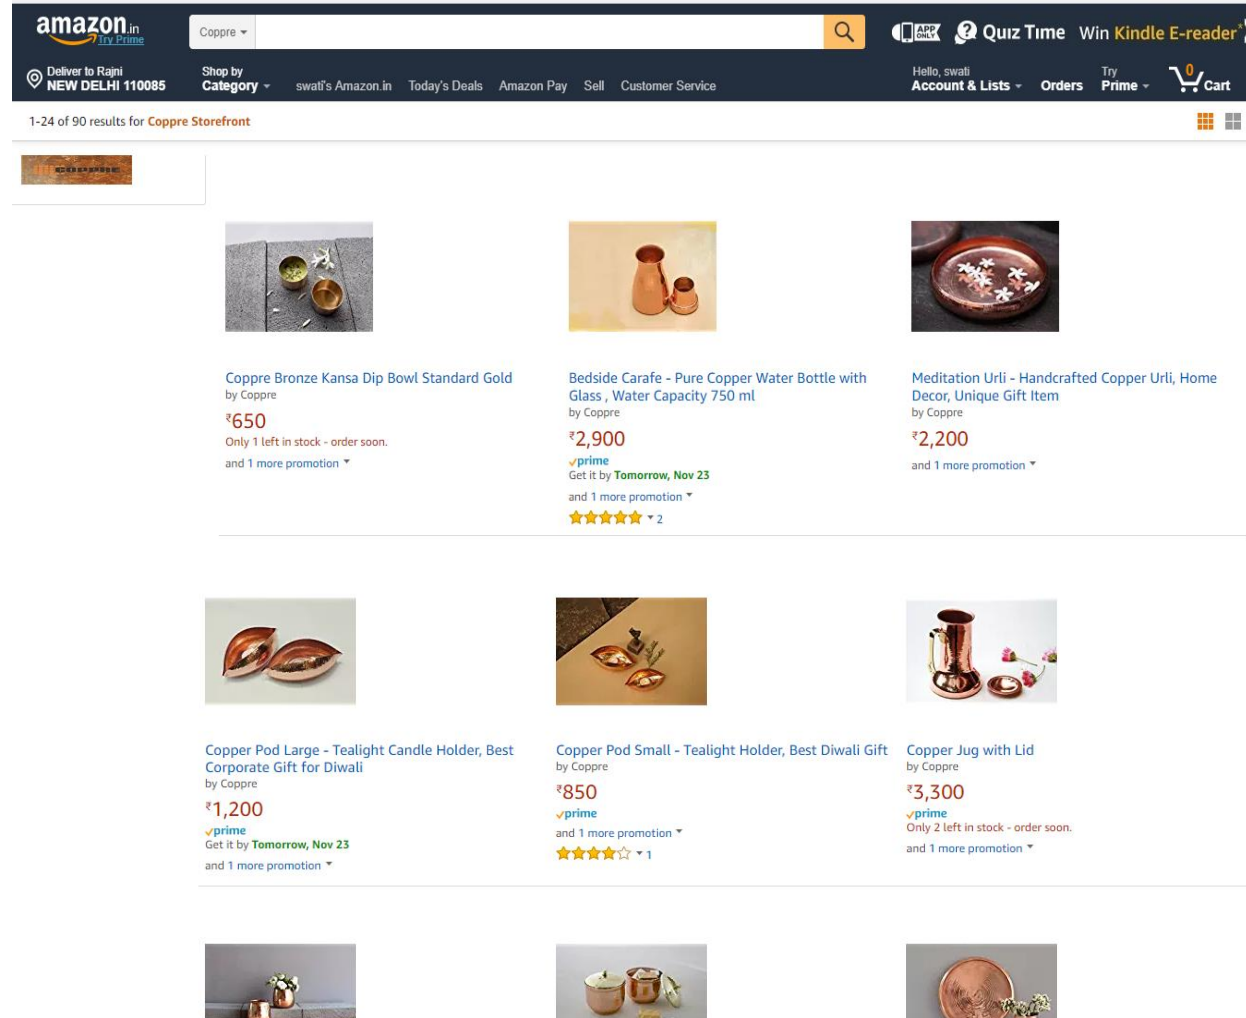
amazon.in Try Prime

Coppre

APP ONLY Quiz Time Win Kindle E-reader

Deliver to Rajni NEW DELHI 110085

Shop by Category

swati's Amazon.in Today's Deals Amazon Pay Sell Customer Service

Hello, swati Account & Lists

Orders

Try Prime

0 Cart

1-24 of 90 results for Coppre Storefront

Coppre Bronze Kansa Dip Bowl Standard Gold
by Coppre
₹650
Only 1 left in stock - order soon.
and 1 more promotion

Bedside Carafe - Pure Copper Water Bottle with Glass , Water Capacity 750 ml
by Coppre
₹2,900
prime
Get it by Tomorrow, Nov 23
and 1 more promotion
2

Meditation Urli - Handcrafted Copper Urli, Home Decor, Unique Gift Item
by Coppre
₹2,200
and 1 more promotion

Copper Pod Large - Tealight Candle Holder, Best Corporate Gift for Diwali
by Coppre
₹1,200
prime
Get it by Tomorrow, Nov 23
and 1 more promotion

Copper Pod Small - Tealight Holder, Best Diwali Gift
by Coppre
₹850
prime
and 1 more promotion
1

Copper Jug with Lid
by Coppre
₹3,300
prime
Only 2 left in stock - order soon.
and 1 more promotion